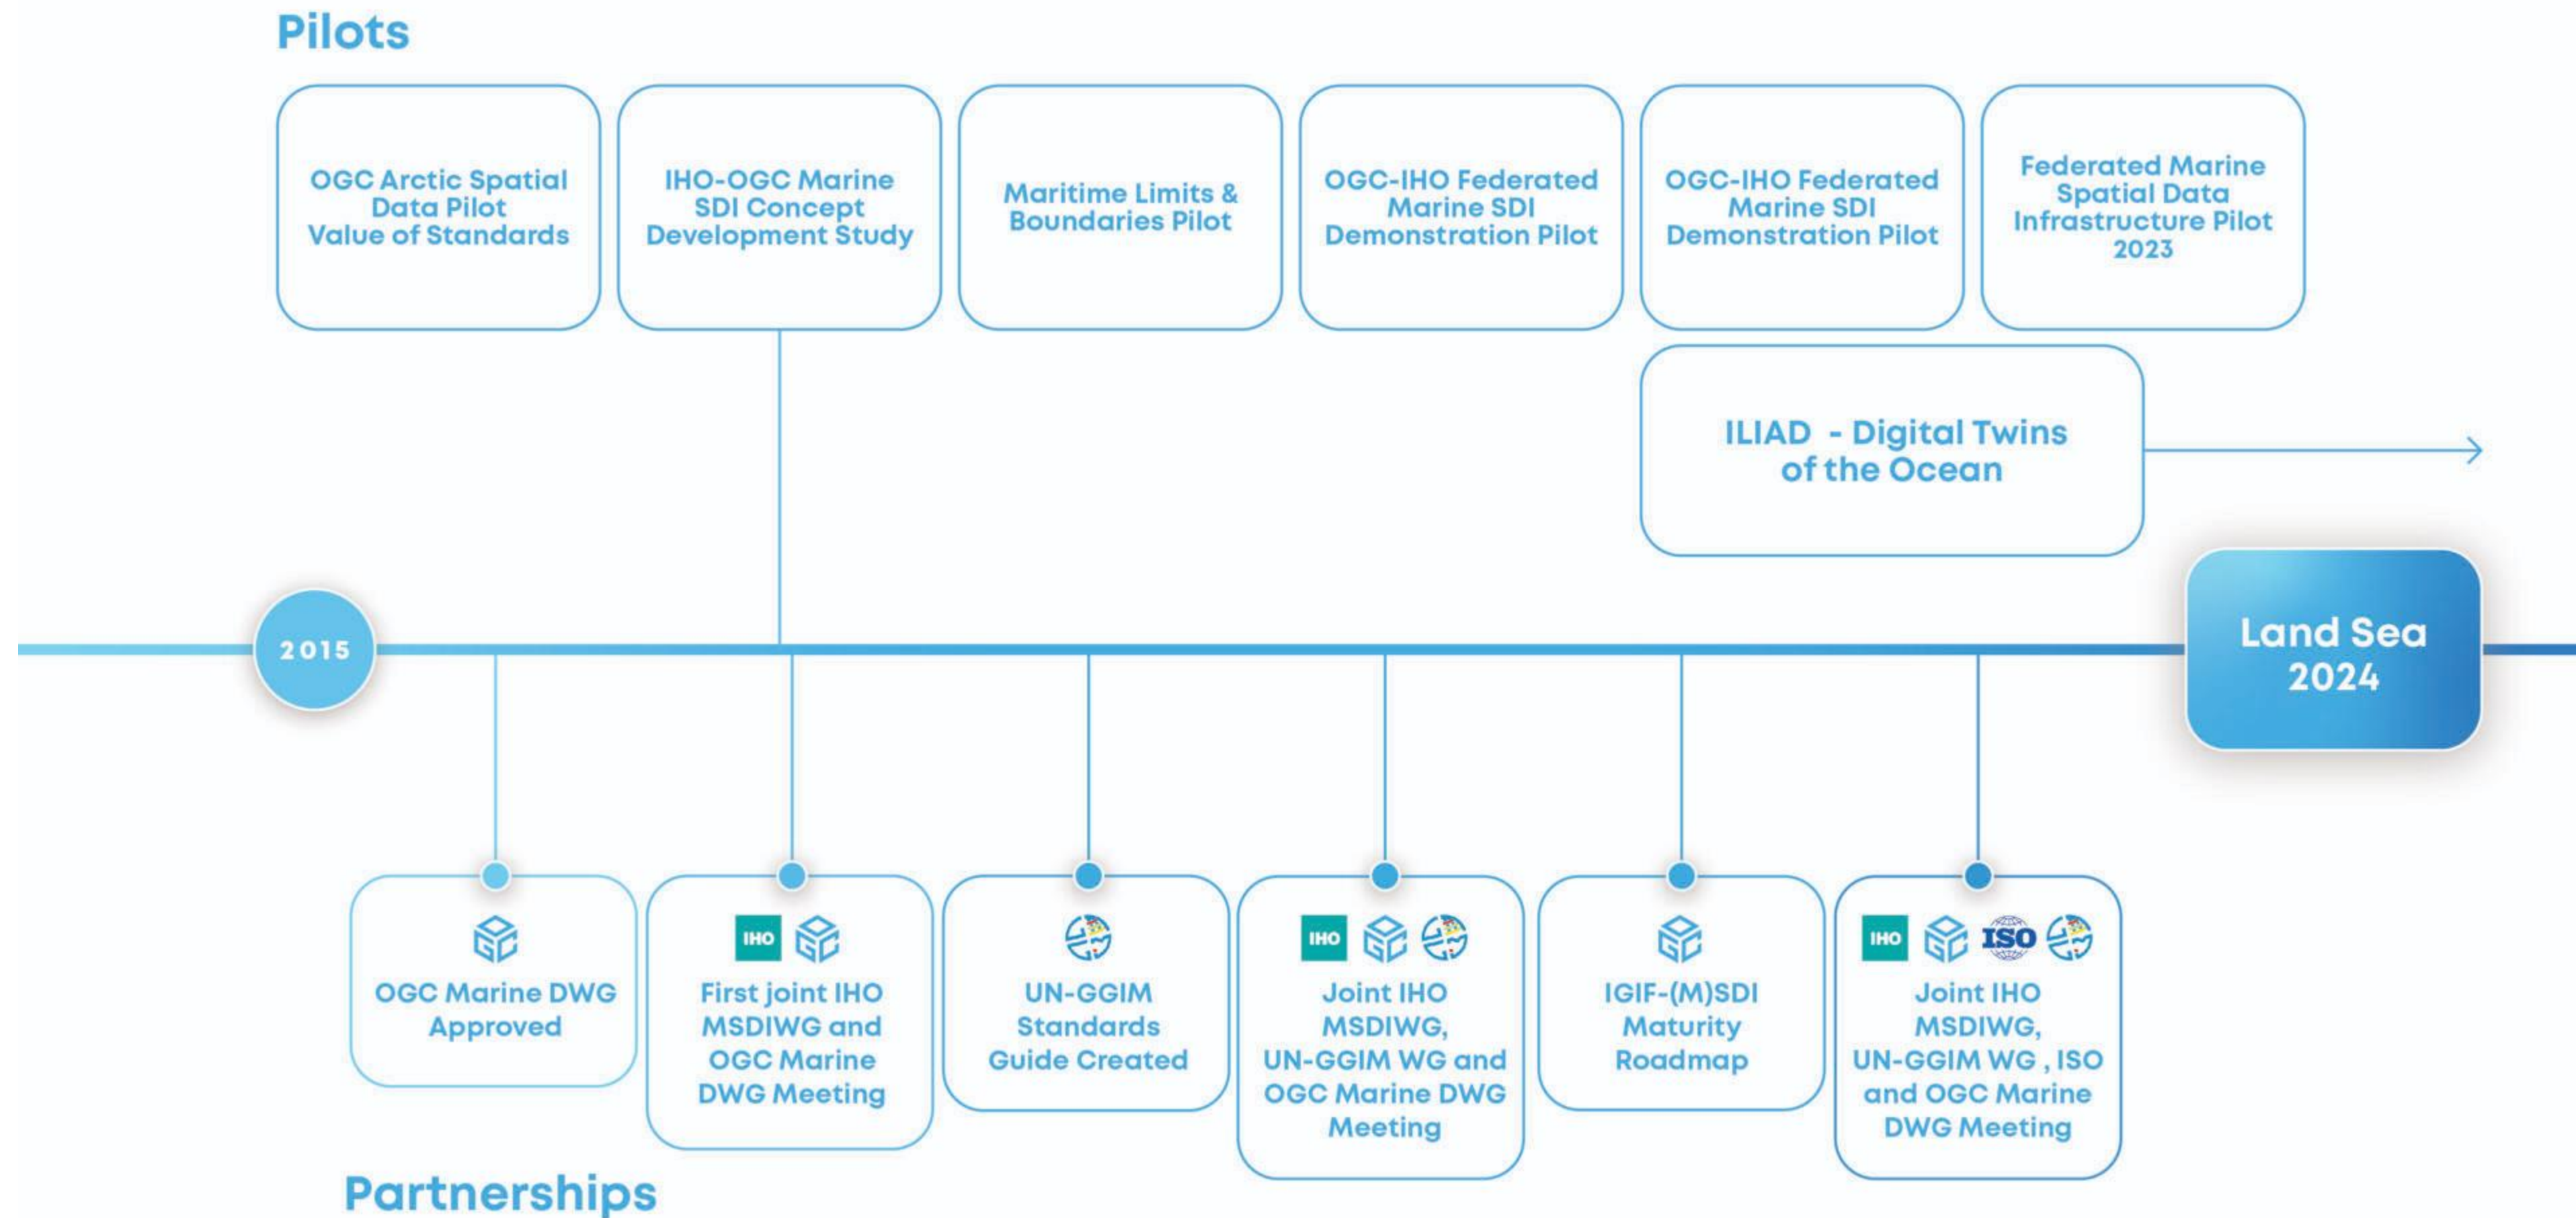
Pilots

OGC Arctic Spatial Data Pilot Value of Standards

IHO-OGC Marine SDI Concept Development Study

Maritime Limits & Boundaries Pilot

OGC-IHO Federated Marine SDI Demonstration Pilot

OGC-IHO Federated Marine SDI Demonstration Pilot

Federated Marine Spatial Data Infrastructure Pilot 2023

ILIAD - Digital Twins of the Ocean

2015

Land Sea 2024

OGC Marine DWG Approved

IHO

First joint IHO MSDIWG and OGC Marine DWG Meeting

UN-GGIM Standards Guide Created

IHO

Joint IHO MSDIWG, UN-GGIM WG and OGC Marine DWG Meeting

IGIF-(M)SDI Maturity Roadmap

IHO ISO

Joint IHO MSDIWG, UN-GGIM WG , ISO and OGC Marine DWG Meeting

Partnerships